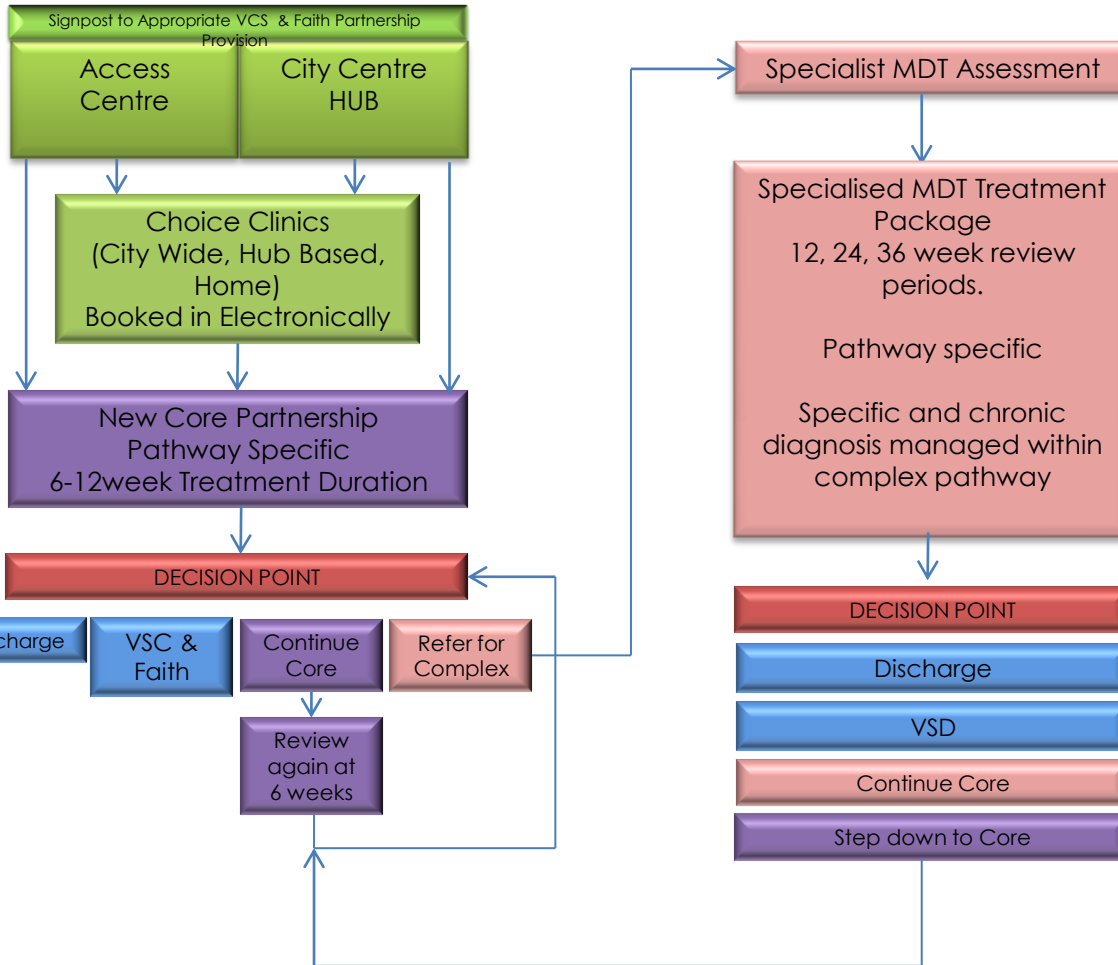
Signpost to Appropriate VCS & Faith Partnership Provision

Access Centre

City Centre HUB

Choice Clinics (City Wide, Hub Based, Home) Booked in Electronically

New Core Partnership Pathway Specific 6-12week Treatment Duration

DECISION POINT

charge

VSC & Faith

Continue Core

Refer for Complex

Review again at 6 weeks

Specialist MDT Assessment

Specialised MDT Treatment Package 12, 24, 36 week review periods.

Pathway specific

Specific and chronic diagnosis managed within complex pathway

DECISION POINT

Discharge

VSD

Continue Core

Step down to Core